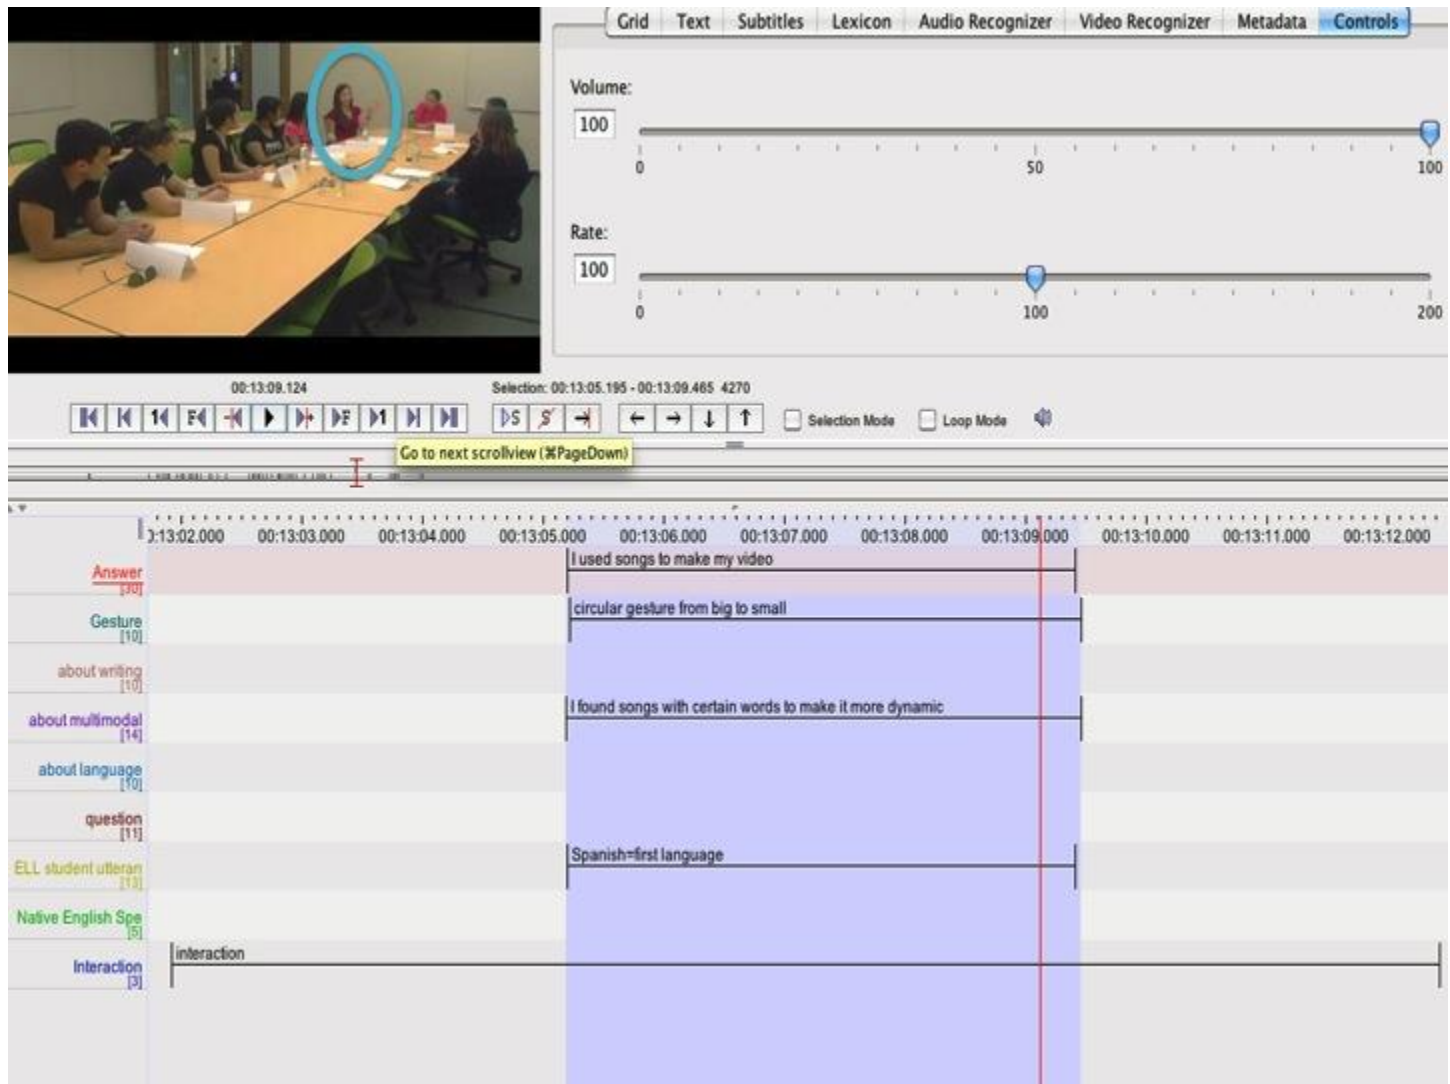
Grid Text Subtitles Lexicon Audio Recognizer Video Recognizer Metadata Controls

Volume:
100
0 50 100

Rate:
100
0 100 200

00:13:09.124
Selection: 00:13:05.195 - 00:13:09.465 4270

Selection Mode Loop Mode

Go to next scrollview (⌘PageDown)

0:13:02.000 00:13:03.000 00:13:04.000 00:13:05.000 00:13:06.000 00:13:07.000 00:13:08.000 00:13:09.000 00:13:10.000 00:13:11.000 00:13:12.000

Answer [30]
I used songs to make my video

Gesture [10]
circular gesture from big to small

about writing [10]

about multimodal [14]
I found songs with certain words to make it more dynamic

about language [10]

question [11]

ELL student utteran [13]
Spanish=first language

Native English Spe [5]

Interaction [3]
interaction